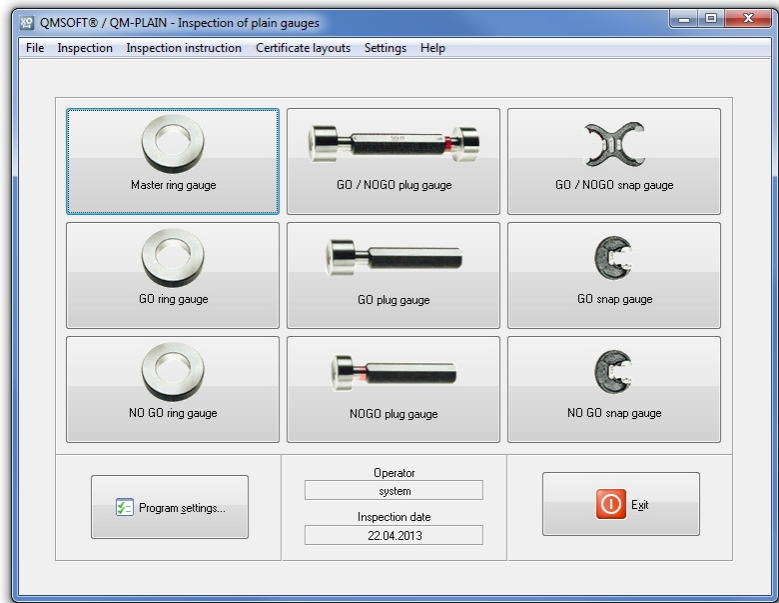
QMSOFT® / QM-PLAIN - Inspection of plain gauges

File Inspection Inspection instruction Certificate layouts Settings Help

Master ring gauge

GO / NOGO plug gauge

GO / NOGO snap gauge

GO ring gauge

GO plug gauge

GO snap gauge

NO GO ring gauge

NOGO plug gauge

NO GO snap gauge

Program settings...

Operator
system

Inspection date
22.04.2013

Exit